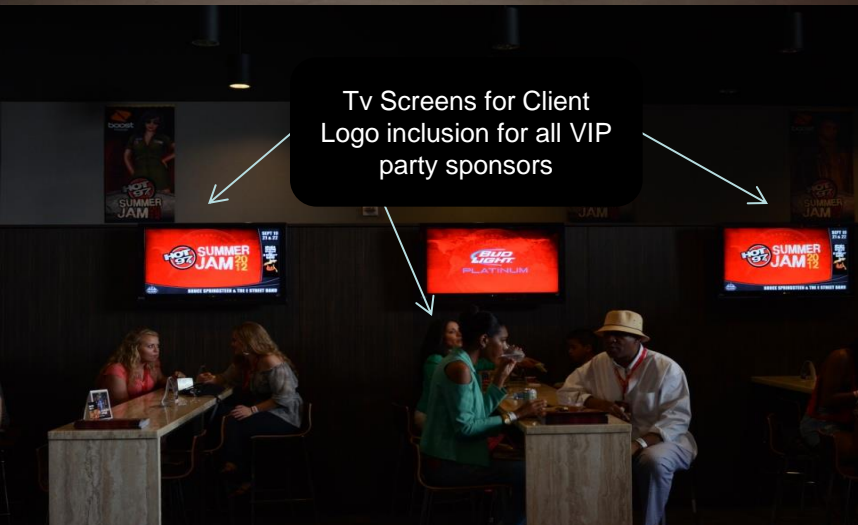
Tv Screens for Client Logo inclusion for all VIP party sponsors

boost

HOT 97 SUMMER JAM

HOT 97 SUMMER JAM 2012

BRUCE SPRINGSTEEN & THE E STREET BAND

Bud Light PLATINUM

HOT 97 SUMMER JAM 2012

BRUCE SPRINGSTEEN & THE E STREET BAND

SUMMER JAM